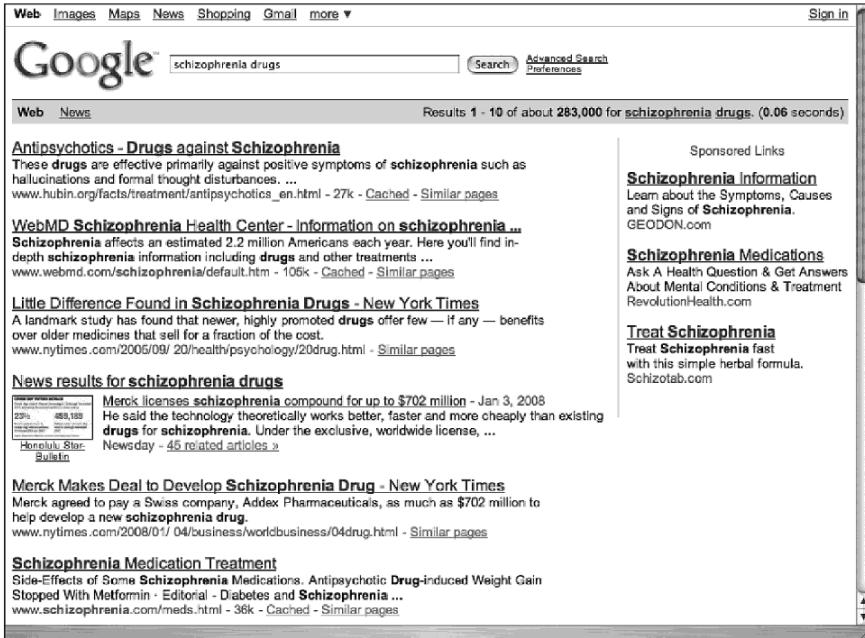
Web Images Maps News Shopping Gmail more ▼ Sign in

Google™ schizophrenia drugs Search Advanced Search Preferences

Web News Results 1 - 10 of about 283,000 for schizophrenia drugs. (0.06 seconds)

Antipsychotics - Drugs against Schizophrenia
These drugs are effective primarily against positive symptoms of schizophrenia such as hallucinations and formal thought disturbances. ...
www.hubin.org/facts/treatment/antipsychotics_en.html - 27k - Cached - Similar pages

WebMD Schizophrenia Health Center - Information on schizophrenia ...
Schizophrenia affects an estimated 2.2 million Americans each year. Here you'll find in-depth schizophrenia information including drugs and other treatments ...
www.webmd.com/schizophrenia/default.htm - 105k - Cached - Similar pages

Little Difference Found in Schizophrenia Drugs - New York Times
A landmark study has found that newer, highly promoted drugs offer few — if any — benefits over older medicines that sell for a fraction of the cost.
www.nytimes.com/2005/09/20/health/psychology/20drug.html - Similar pages

News results for schizophrenia drugs
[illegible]
23% 489,189
Honolulu Star-Bulletin
Merck licenses schizophrenia compound for up to $702 million - Jan 3, 2008
He said the technology theoretically works better, faster and more cheaply than existing drugs for schizophrenia. Under the exclusive, worldwide license, ...
Newsday - 45 related articles »

Merck Makes Deal to Develop Schizophrenia Drug - New York Times
Merck agreed to pay a Swiss company, Addex Pharmaceuticals, as much as $702 million to help develop a new schizophrenia drug.
www.nytimes.com/2008/01/04/business/worldbusiness/04drug.html - Similar pages

Schizophrenia Medication Treatment
Side-Effects of Some Schizophrenia Medications. Antipsychotic Drug-induced Weight Gain Stopped With Metformin - Editorial - Diabetes and Schizophrenia ...
www.schizophrenia.com/meds.html - 36k - Cached - Similar pages

Sponsored Links

Schizophrenia Information
Learn about the Symptoms, Causes and Signs of Schizophrenia.
GEODON.com

Schizophrenia Medications
Ask A Health Question & Get Answers About Mental Conditions & Treatment
RevolutionHealth.com

Treat Schizophrenia
Treat Schizophrenia fast with this simple herbal formula.
Schizotab.com